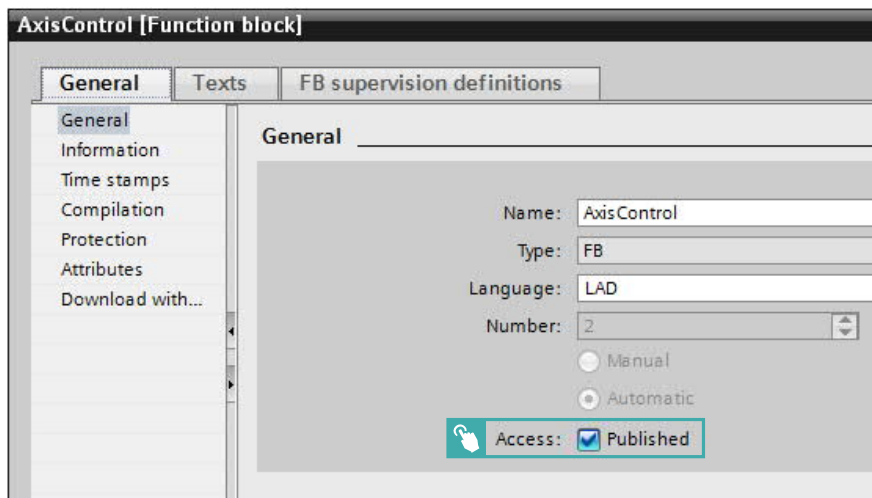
AxisControl [Function block]

General | Texts | FB supervision definitions

General
Information
Time stamps
Compilation
Protection
Attributes
Download with...

General

Name: AxisControl
Type: FB
Language: LAD
Number: 2
Manual
Automatic
Access: Published